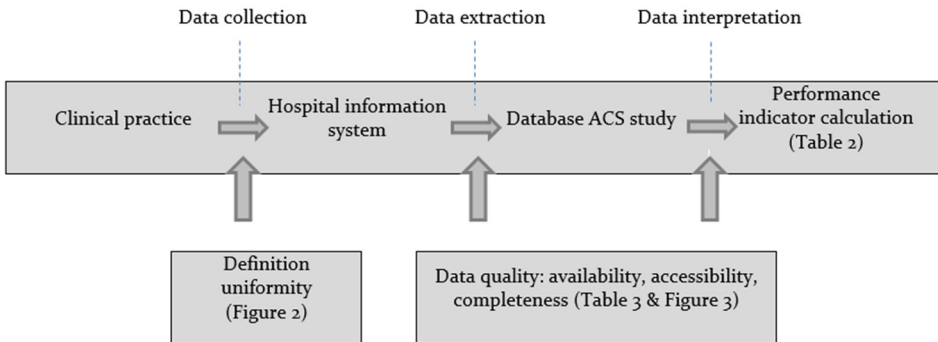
Data collection

Data extraction

Data interpretation

Clinical practice

Hospital information system

Database ACS study

Performance indicator calculation (Table 2)

Definition uniformity (Figure 2)

Data quality: availability, accessibility, completeness (Table 3 & Figure 3)